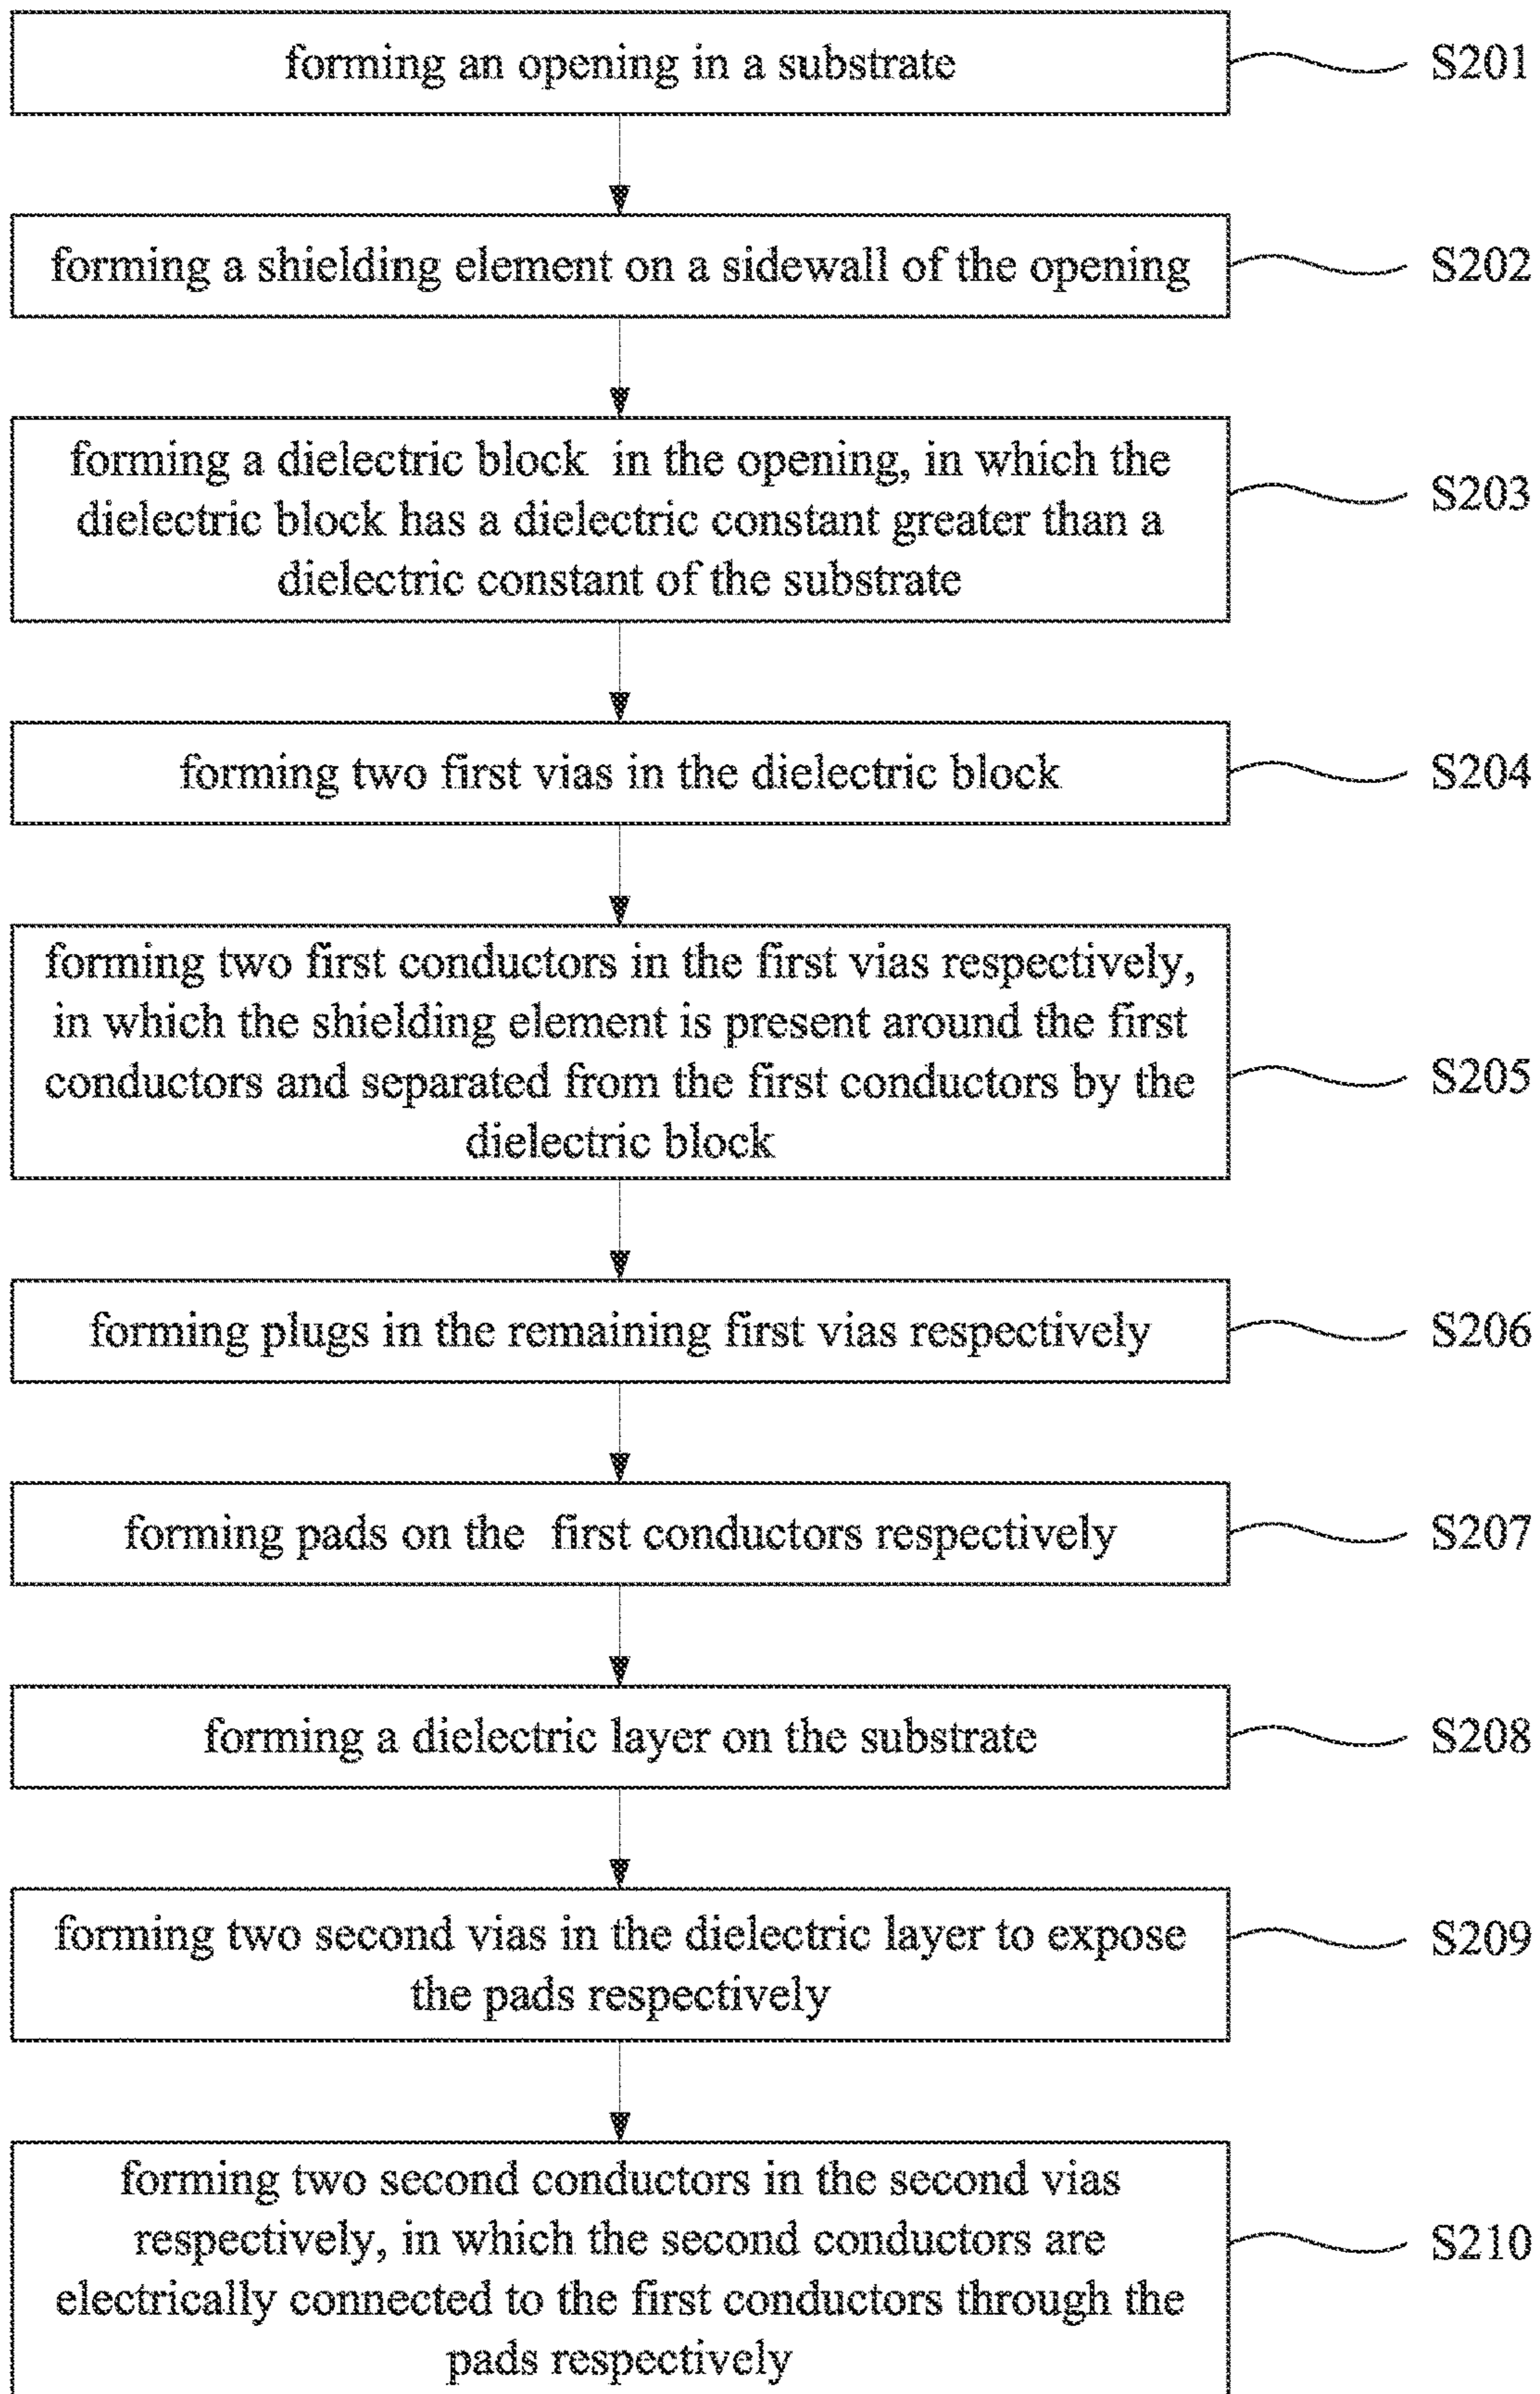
forming an opening in a substrate

S201

forming a shielding element on a sidewall of the opening

S202

forming a dielectric block in the opening, in which the dielectric block has a dielectric constant greater than a dielectric constant of the substrate

S203

forming two first vias in the dielectric block

S204

forming two first conductors in the first vias respectively, in which the shielding element is present around the first conductors and separated from the first conductors by the dielectric block

S205

forming plugs in the remaining first vias respectively

S206

forming pads on the first conductors respectively

S207

forming a dielectric layer on the substrate

S208

forming two second vias in the dielectric layer to expose the pads respectively

S209

forming two second conductors in the second vias respectively, in which the second conductors are electrically connected to the first conductors through the pads respectively

S210